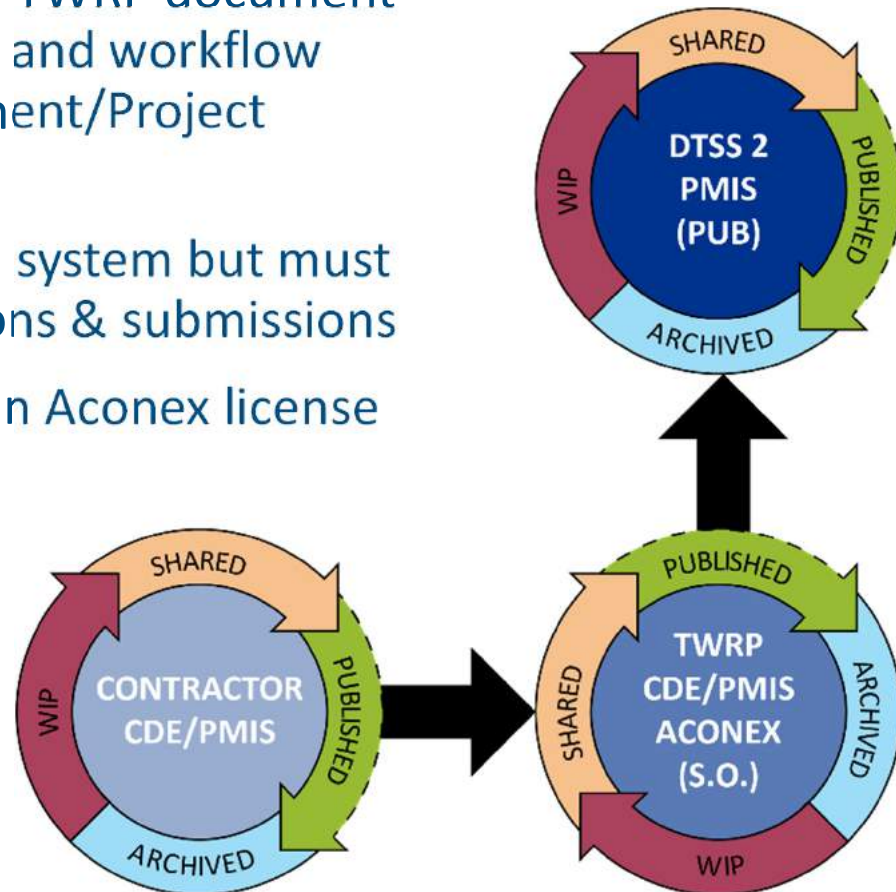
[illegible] TWRP document
and workflow
nent/Project

system but must
ons & submissions

n Aconex license

SHARED
PUBLISHED
ARCHIVED
WIP
DTSS 2
PMIS
(PUB)

SHARED
PUBLISHED
ARCHIVED
WIP
CONTRACTOR
CDE/PMIS

PUBLISHED
ARCHIVED
WIP
SHARED
TWRP
CDE/PMIS
ACONEX
(S.O.)